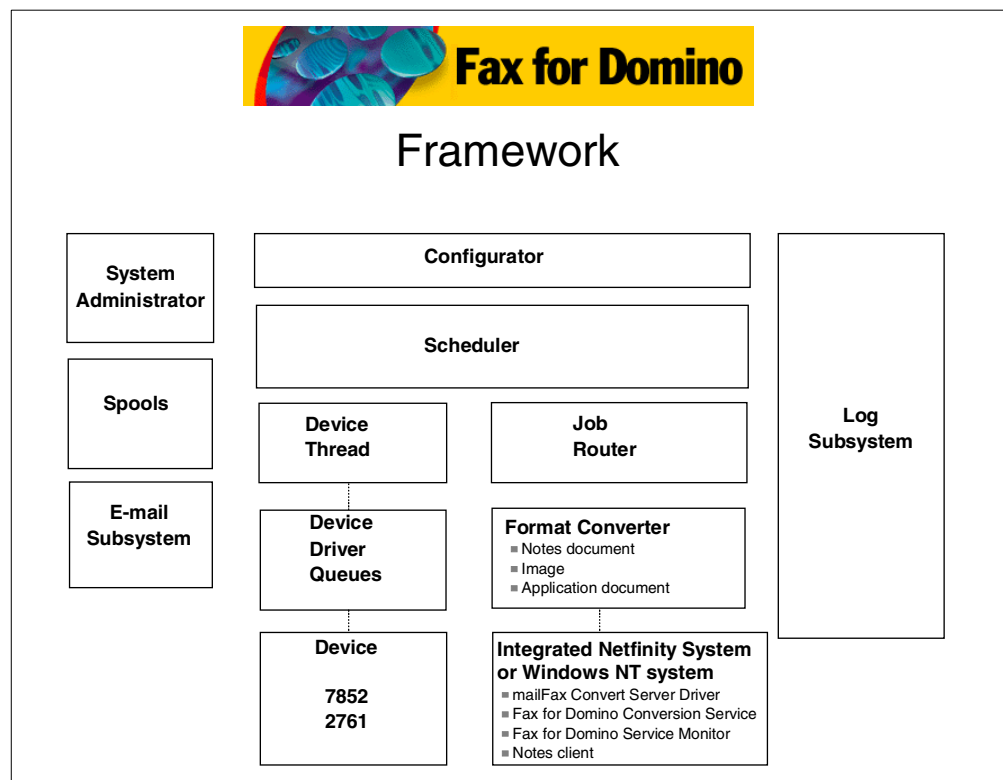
Fax for Domino

Framework

System Administrator

Spools

E-mail Subsystem

Configurator

Scheduler

Device Thread

Job Router

Device Driver Queues

Format Converter
- Notes document
- Image
- Application document

Device

7852
2761

Integrated Netfinity System or Windows NT system
- mailFax Convert Server Driver
- Fax for Domino Conversion Service
- Fax for Domino Service Monitor
- Notes client

Log Subsystem